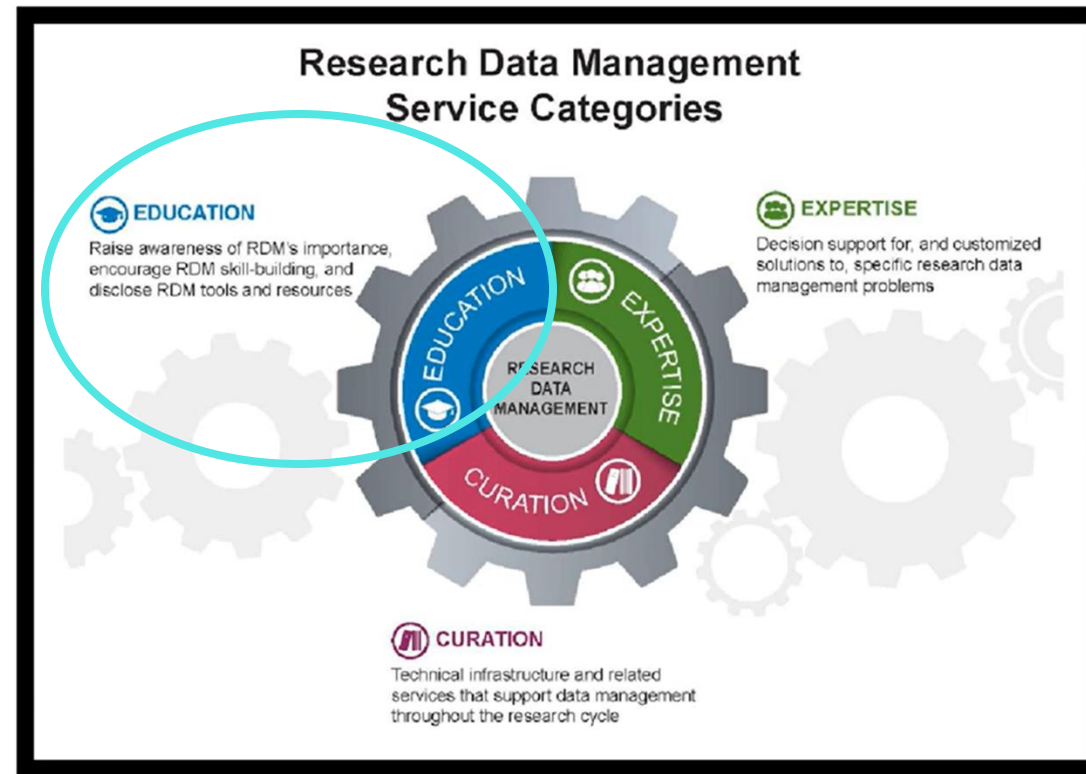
Research Data Management Service Categories

EDUCATION

Raise awareness of RDM's importance, encourage RDM skill-building, and disclose RDM tools and resources.

EXPERTISE

Decision support for, and customized solutions to, specific research data management problems

EDUCATION

EXPERTISE

RESEARCH DATA MANAGEMENT

CURATION

CURATION

Technical infrastructure and related services that support data management throughout the research cycle